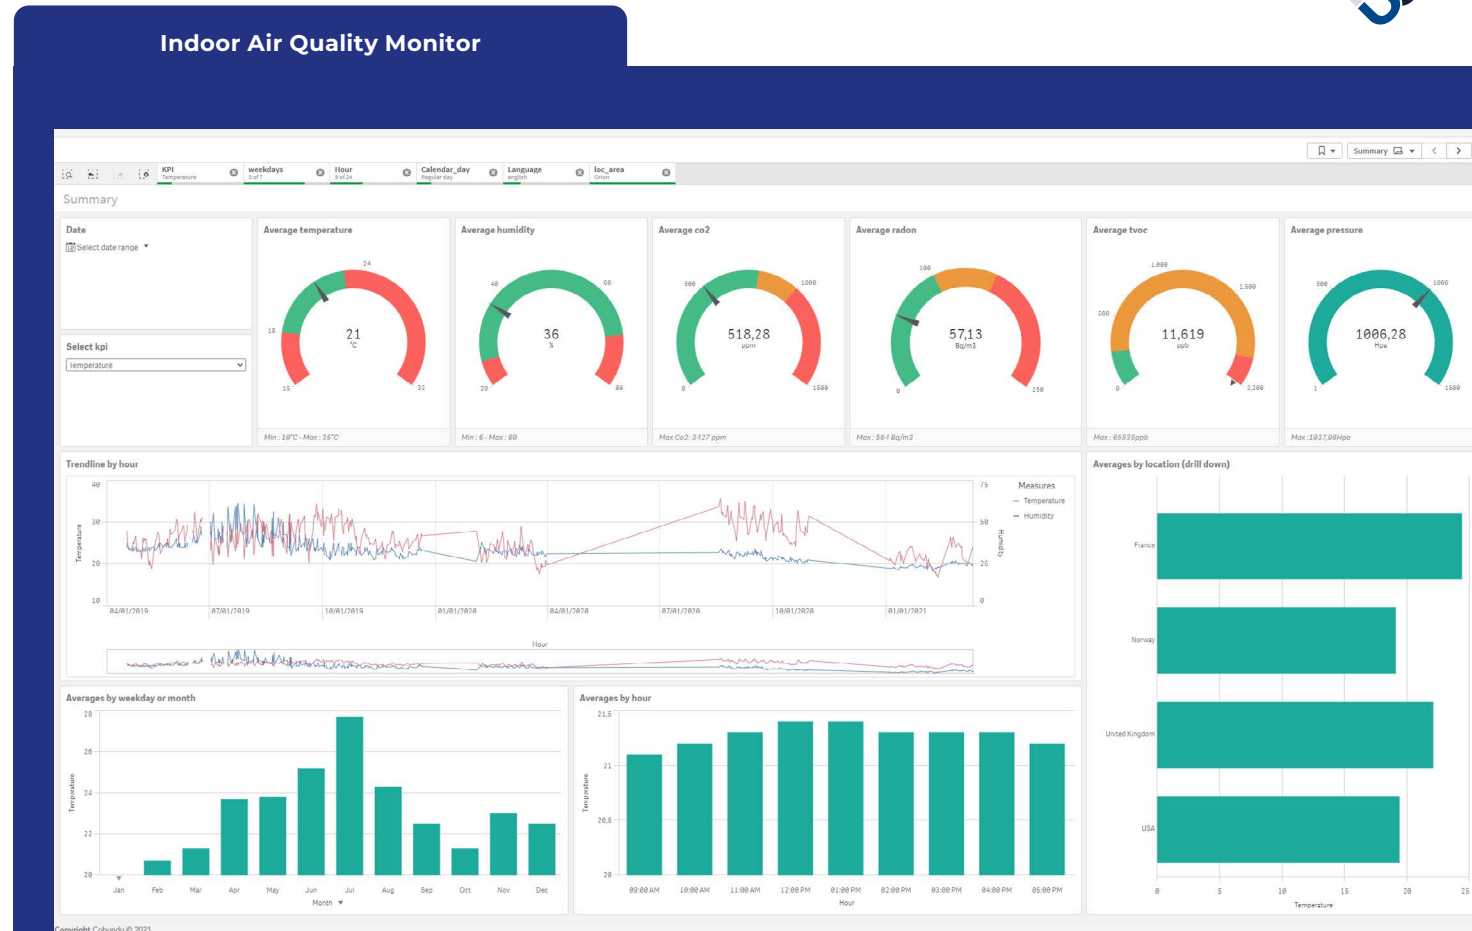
Indoor Air Quality Monitor

Summary

KPI Temperature | weekdays 3 of 7 | Hour 9 of 24 | Calendar_day Regular day | Language english | loc_area Orion

Summary

Date
Select date range

Select kpi
Temperature

Average temperature
14
18
21
°C
15
32
Min : 10°C - Max : 35°C

Average humidity
40
60
36
%
20
80
Min : 6 - Max : 80

Average co2
500
1000
518,28
ppm
0
1500
Max Co2: 3427 ppm

Average radon
100
57,13
Bq/m3
0
250
Max : 564 Bq/m3

Average tvoc
1,000
500
1,500
11,619
ppb
0
2,200
Max : 65535ppb

Average pressure
500
1000
1006,28
Hpa
1
1500
Max :1037,96Hpa

Trendline by hour
40
30
20
10
Temperature
75
50
25
0
Humidity
Measures
Temperature
Humidity
04/01/2019
07/01/2019
10/01/2019
01/01/2020
04/01/2020
07/01/2020
10/01/2020
01/01/2021
Hour

Averages by location (drill down)
France
Norway
United Kingdom
USA
0
5
10
15
20
25
Temperature

Averages by weekday or month
28
26
24
22
20
Temperature
Jan
Feb
Mar
Apr
May
Jun
Jul
Aug
Sep
Oct
Nov
Dec
Month

Averages by hour
21,5
21
20,5
20
Temperature
09:00 AM
10:00 AM
11:00 AM
12:00 PM
01:00 PM
02:00 PM
03:00 PM
04:00 PM
05:00 PM
Hour

Copyright Cobundu © 2021